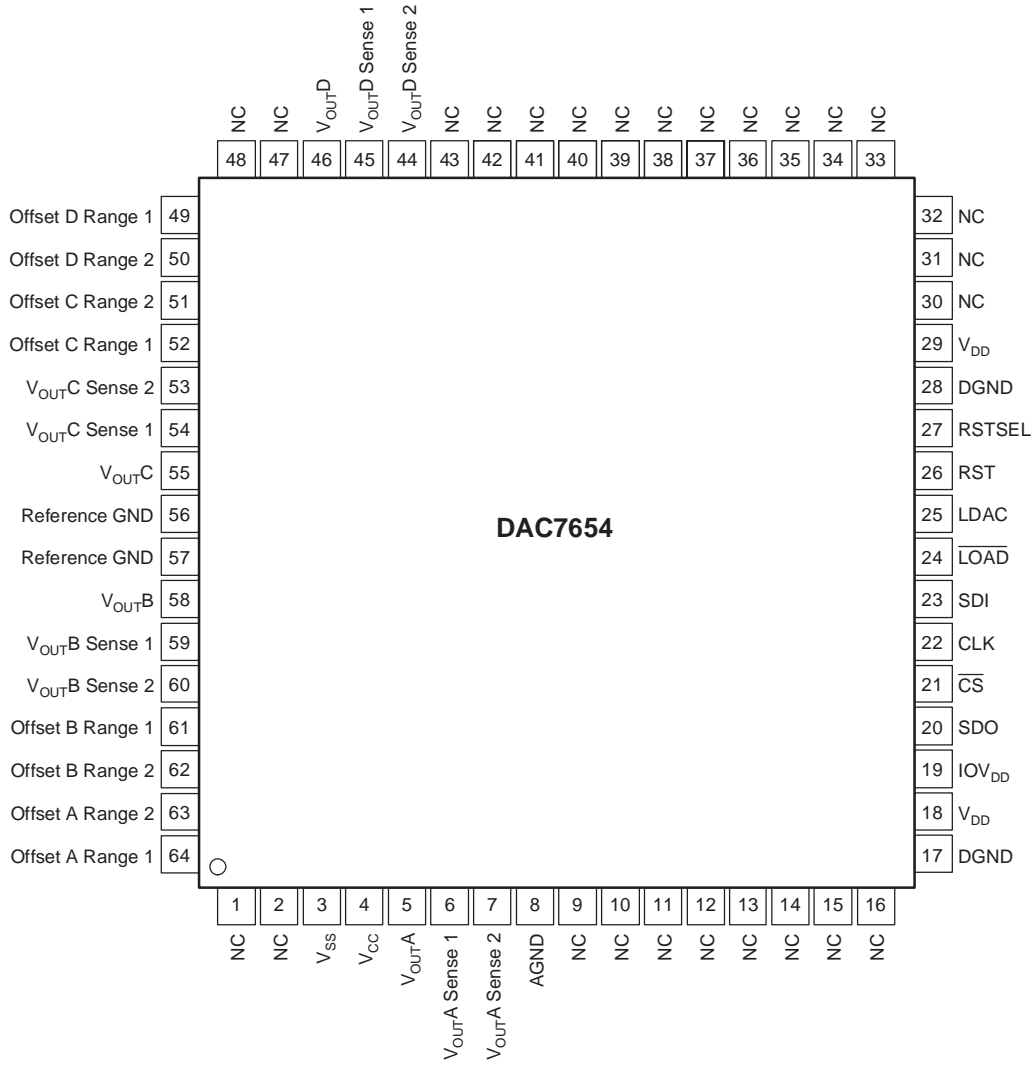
NC NC $V_{OUT}D$ $V_{OUT}D$ Sense 1 $V_{OUT}D$ Sense 2 NC NC NC NC NC NC NC NC NC NC NC

48 47 46 45 44 43 42 41 40 39 38 37 36 35 34 33

Offset D Range 1 49
Offset D Range 2 50
Offset C Range 2 51
Offset C Range 1 52
$V_{OUT}C$ Sense 2 53
$V_{OUT}C$ Sense 1 54
$V_{OUT}C$ 55
Reference GND 56
Reference GND 57
$V_{OUT}B$ 58
$V_{OUT}B$ Sense 1 59
$V_{OUT}B$ Sense 2 60
Offset B Range 1 61
Offset B Range 2 62
Offset A Range 2 63
Offset A Range 1 64

DAC7654

32 NC
31 NC
30 NC
29 $V_{DD}$
28 DGND
27 RSTSEL
26 RST
25 LDAC
24 $\overline{LOAD}$
23 SDI
22 CLK
21 $\overline{CS}$
20 SDO
19 $IOV_{DD}$
18 $V_{DD}$
17 DGND

1 2 3 4 5 6 7 8 9 10 11 12 13 14 15 16

NC NC $V_{SS}$ $V_{CC}$ $V_{OUT}A$ $V_{OUT}A$ Sense 1 $V_{OUT}A$ Sense 2 AGND NC NC NC NC NC NC NC NC